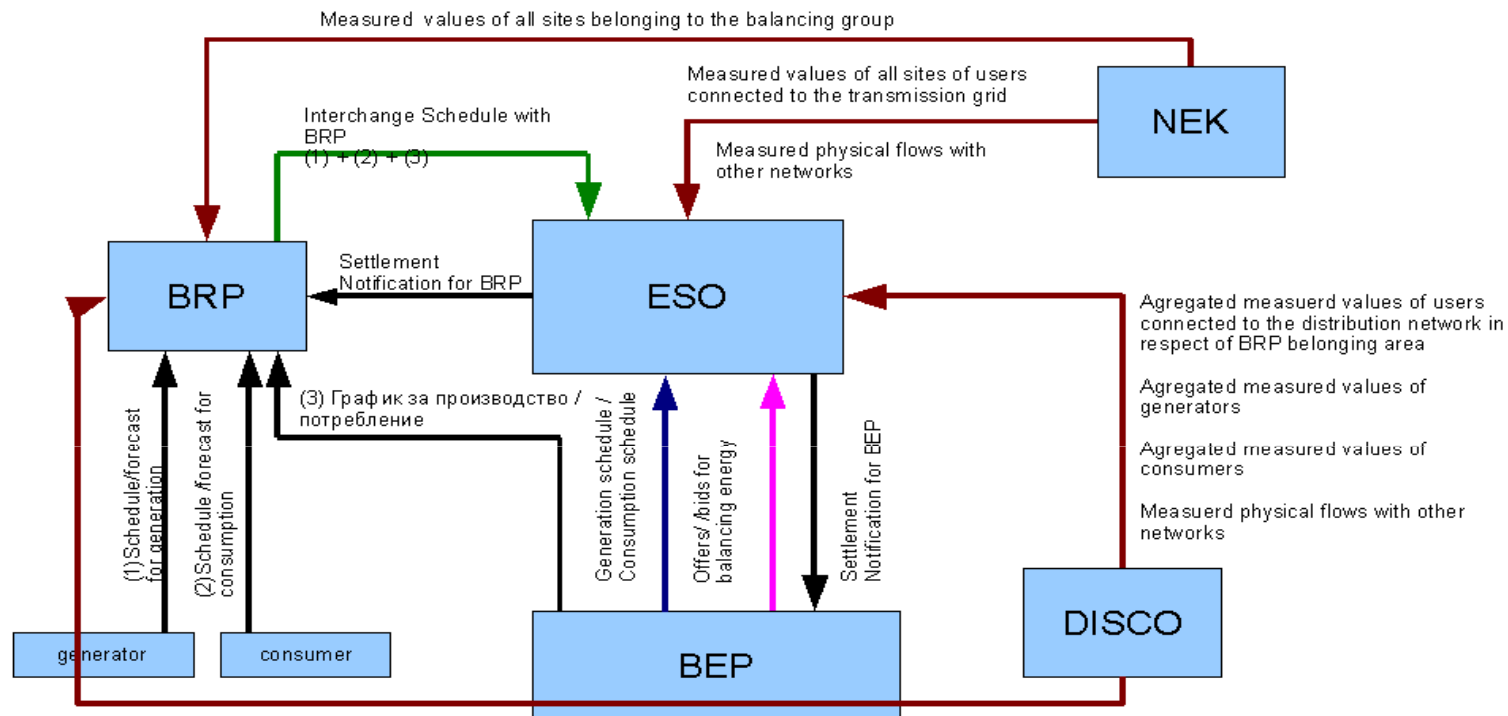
Measured values of all sites belonging to the balancing group

Measured values of all sites of users connected to the transmission grid

NEK

Interchange Schedule with BRP
(1) + (2) + (3)

Measured physical flows with other networks

BRP

Settlement Notification for BRP

ESO

Agregated measuerd values of users connected to the distribution network in respect of BRP belonging area

Agregated measured values of generators

Agregated measured values of consumers

Measuerd physical flows with other networks

(3) График за производство / потребление

(1)Schedule/forecast for generation

(2)Schedule /forecast for consumption

Generation schedule / Consumption schedule

Offers/ /bids for balancing energy

Settlement Notification for BEP

generator

consumer

BEP

DISCO